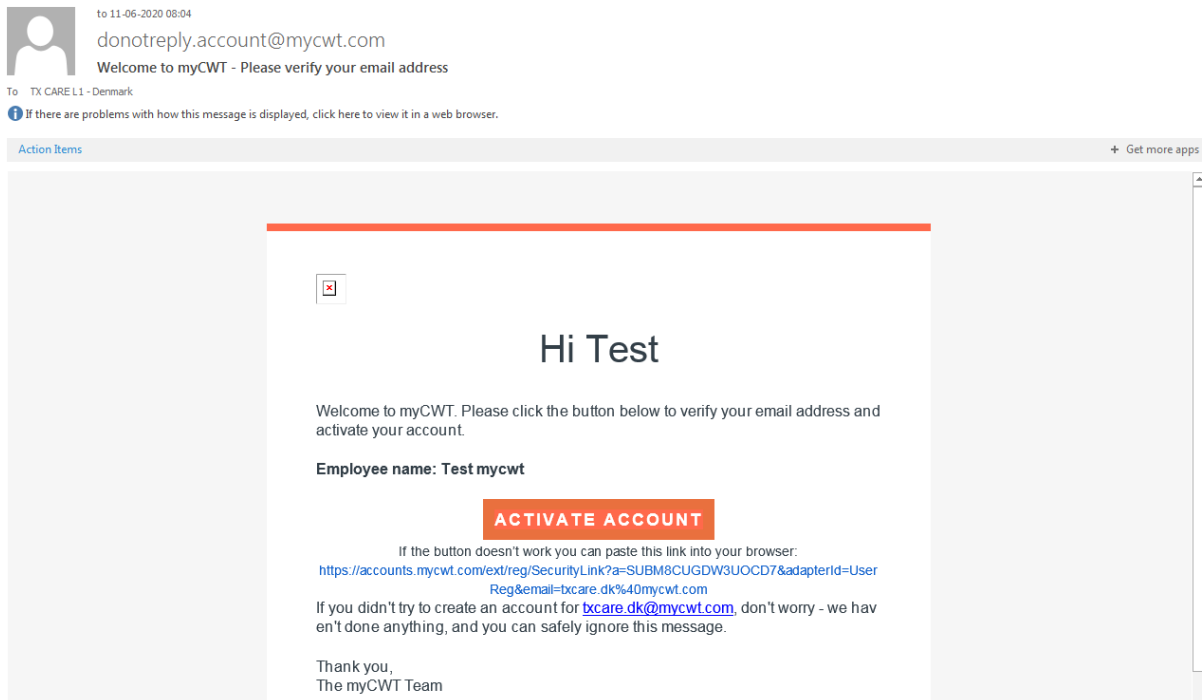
to 11-06-2020 08:04

donotreply.account@mycwt.com

Welcome to myCWT - Please verify your email address

To TX CARE L1 - Denmark

If there are problems with how this message is displayed, click here to view it in a web browser.

Action Items

+ Get more apps

Hi Test

Welcome to myCWT. Please click the button below to verify your email address and activate your account.

Employee name: Test mycwt

ACTIVATE ACCOUNT

If the button doesn't work you can paste this link into your browser:
https://accounts.mycwt.com/ext/reg/SecurityLink?a=SUBM8CUGDW3UOCD7&adapterId=UserReg&email=txcare.dk%40mycwt.com

If you didn't try to create an account for txcare.dk@mycwt.com, don't worry - we haven't done anything, and you can safely ignore this message.

Thank you,
The myCWT Team